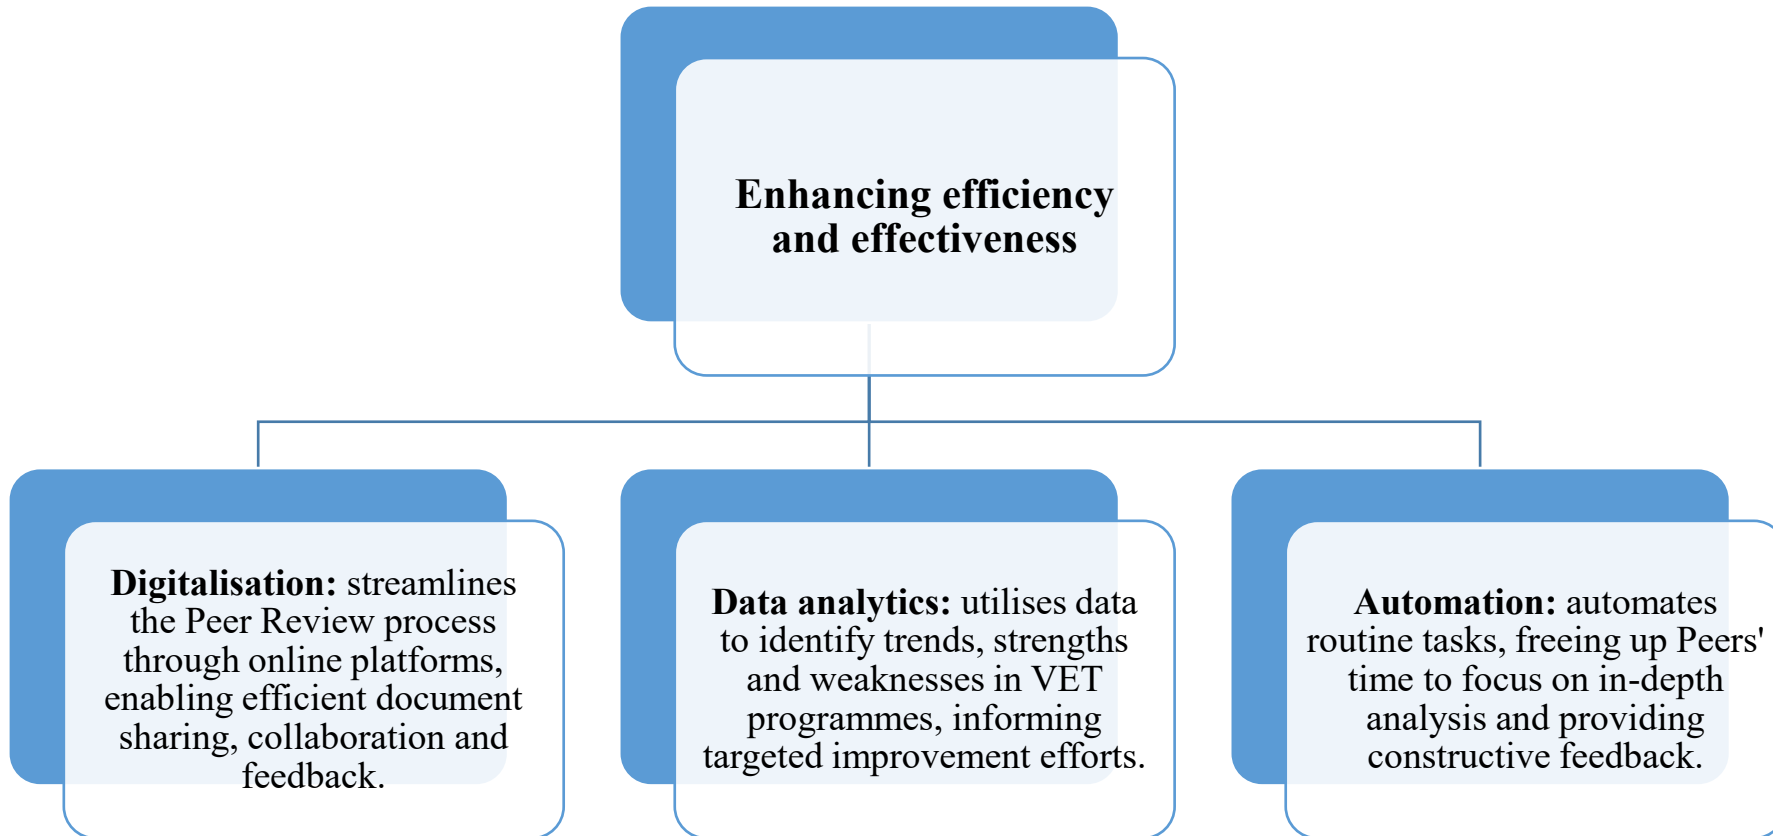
Enhancing efficiency and effectiveness

**Digitalisation:** streamlines the Peer Review process through online platforms, enabling efficient document sharing, collaboration and feedback.

**Data analytics:** utilises data to identify trends, strengths and weaknesses in VET programmes, informing targeted improvement efforts.

**Automation:** automates routine tasks, freeing up Peers' time to focus on in-depth analysis and providing constructive feedback.